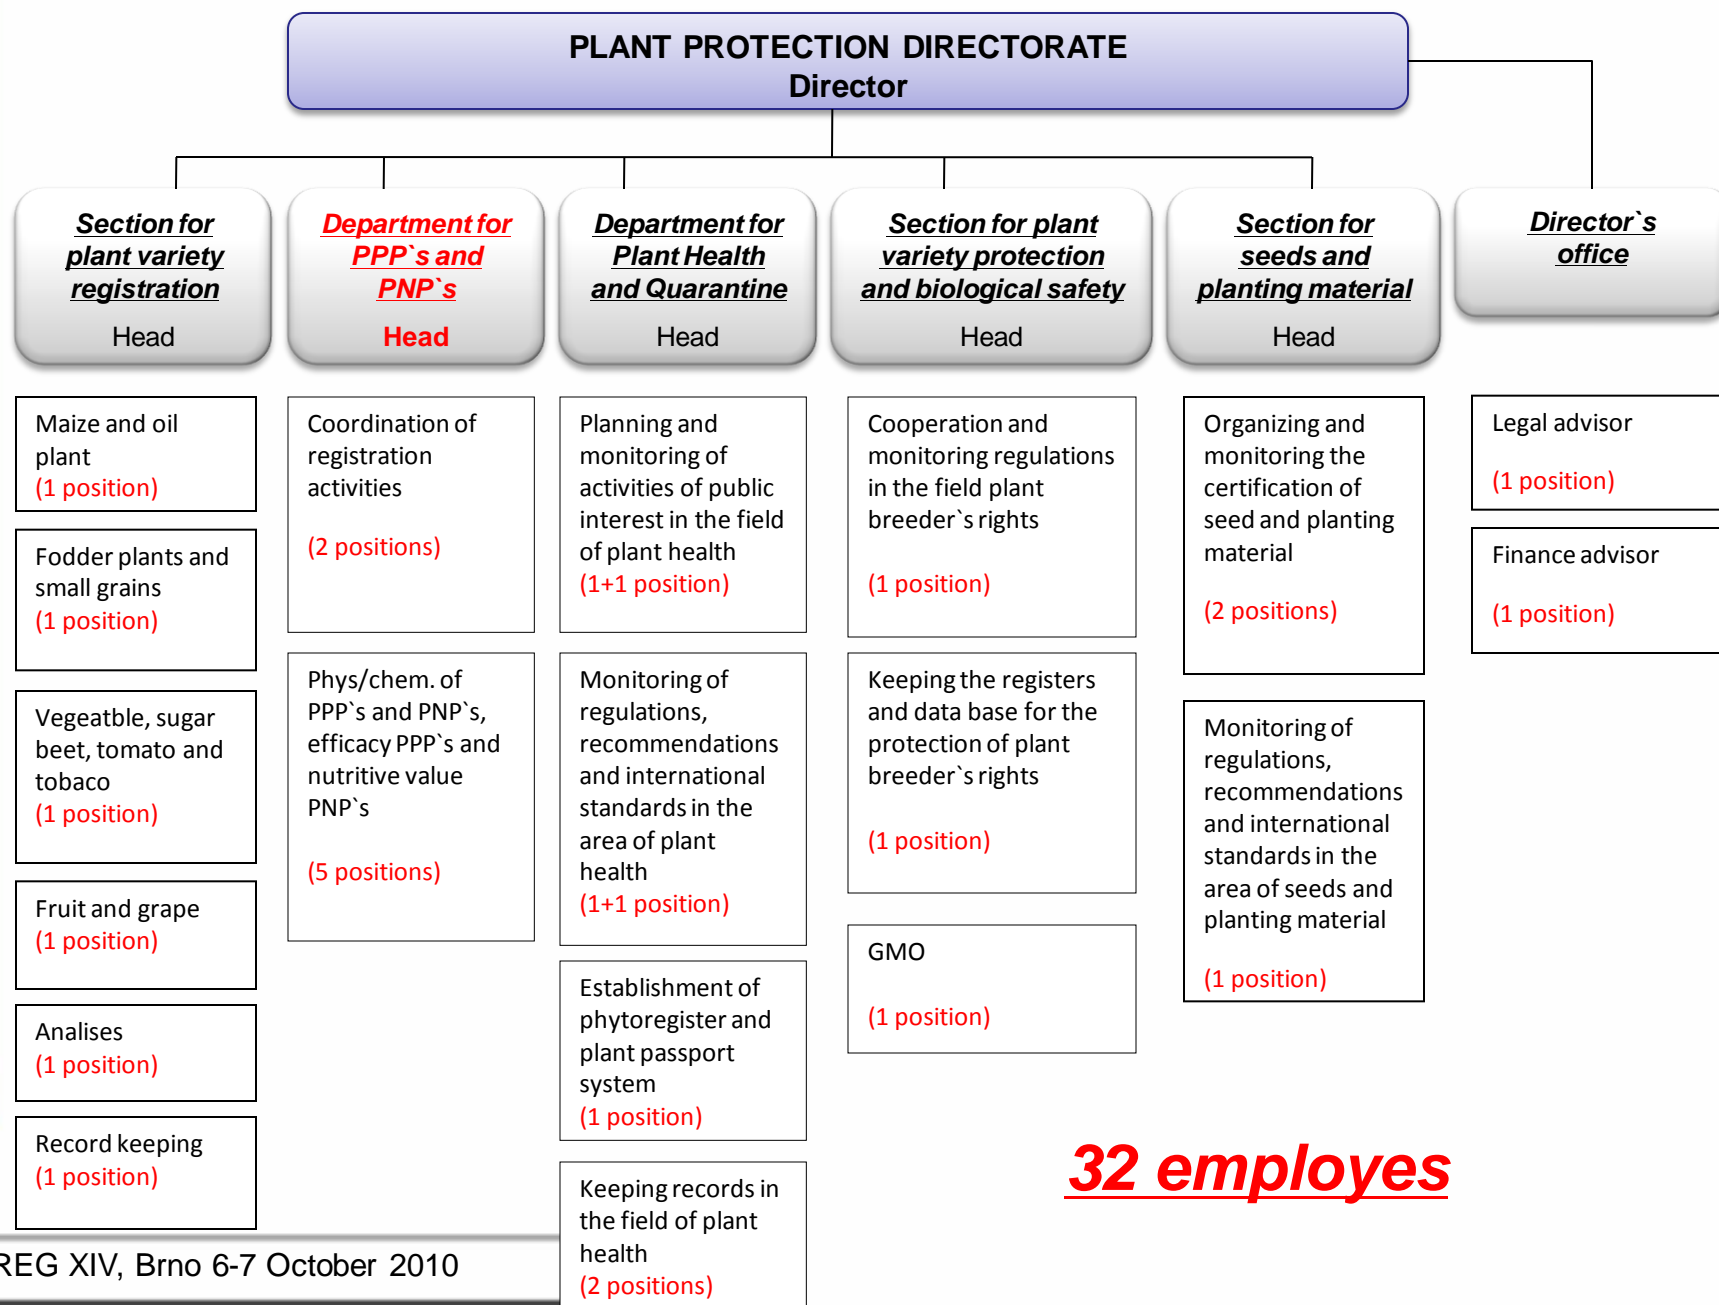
PLANT PROTECTION DIRECTORATE
Director

Section for plant variety registration
Head

Maize and oil plant
(1 position)

Fodder plants and small grains
(1 position)

Vegeatble, sugar beet, tomato and tobaco
(1 position)

Fruit and grape
(1 position)

Analises
(1 position)

Record keeping
(1 position)

Department for PPP`s and PNP`s
Head

Coordination of registration activities

(2 positions)

Phys/chem. of PPP`s and PNP`s, efficacy PPP`s and nutritive value PNP`s

(5 positions)

Department for Plant Health and Quarantine
Head

Planning and monitoring of activities of public interest in the field of plant health
(1+1 position)

Monitoring of regulations, recommendations and international standards in the area of plant health
(1+1 position)

Establishment of phytoregister and plant passport system
(1 position)

Keeping records in the field of plant health
(2 positions)

Section for plant variety protection and biological safety
Head

Cooperation and monitoring regulations in the field plant breeder`s rights

(1 position)

Keeping the registers and data base for the protection of plant breeder`s rights

(1 position)

GMO

(1 position)

Section for seeds and planting material
Head

Organizing and monitoring the certification of seed and planting material

(2 positions)

Monitoring of regulations, recommendations and international standards in the area of seeds and planting material

(1 position)

Director`s office

Legal advisor

(1 position)

Finance advisor

(1 position)

32 employes

REG XIV, Brno 6-7 October 2010